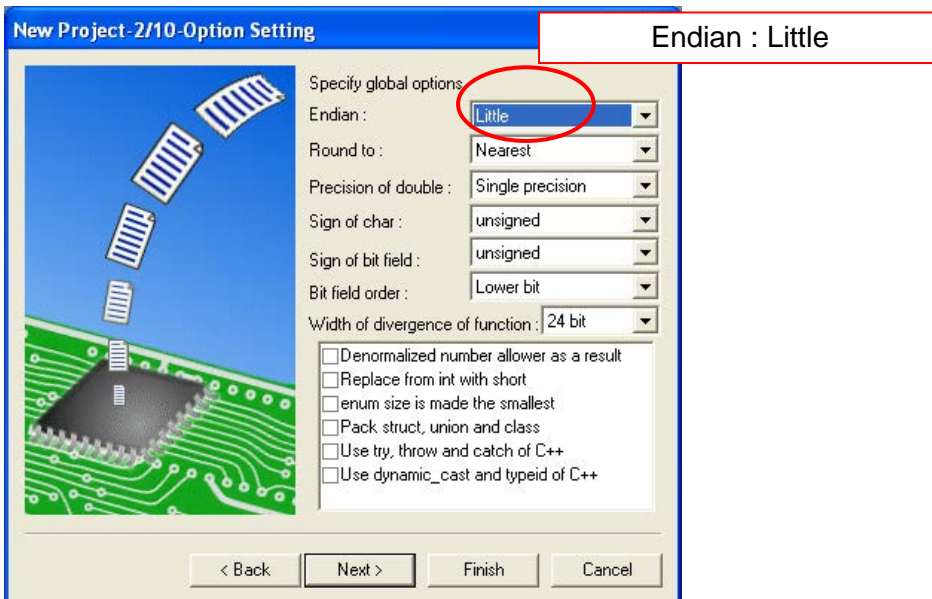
New Project-2/10-Option Setting

Endian : Little

Specify global options

Endian : Little

Round to : Nearest

Precision of double : Single precision

Sign of char : unsigned

Sign of bit field : unsigned

Bit field order : Lower bit

Width of divergence of function : 24 bit

Denormalized number allower as a result
Replace from int with short
enum size is made the smallest
Pack struct, union and class
Use try, throw and catch of C++
Use dynamic_cast and typeid of C++

< Back
Next >
Finish
Cancel